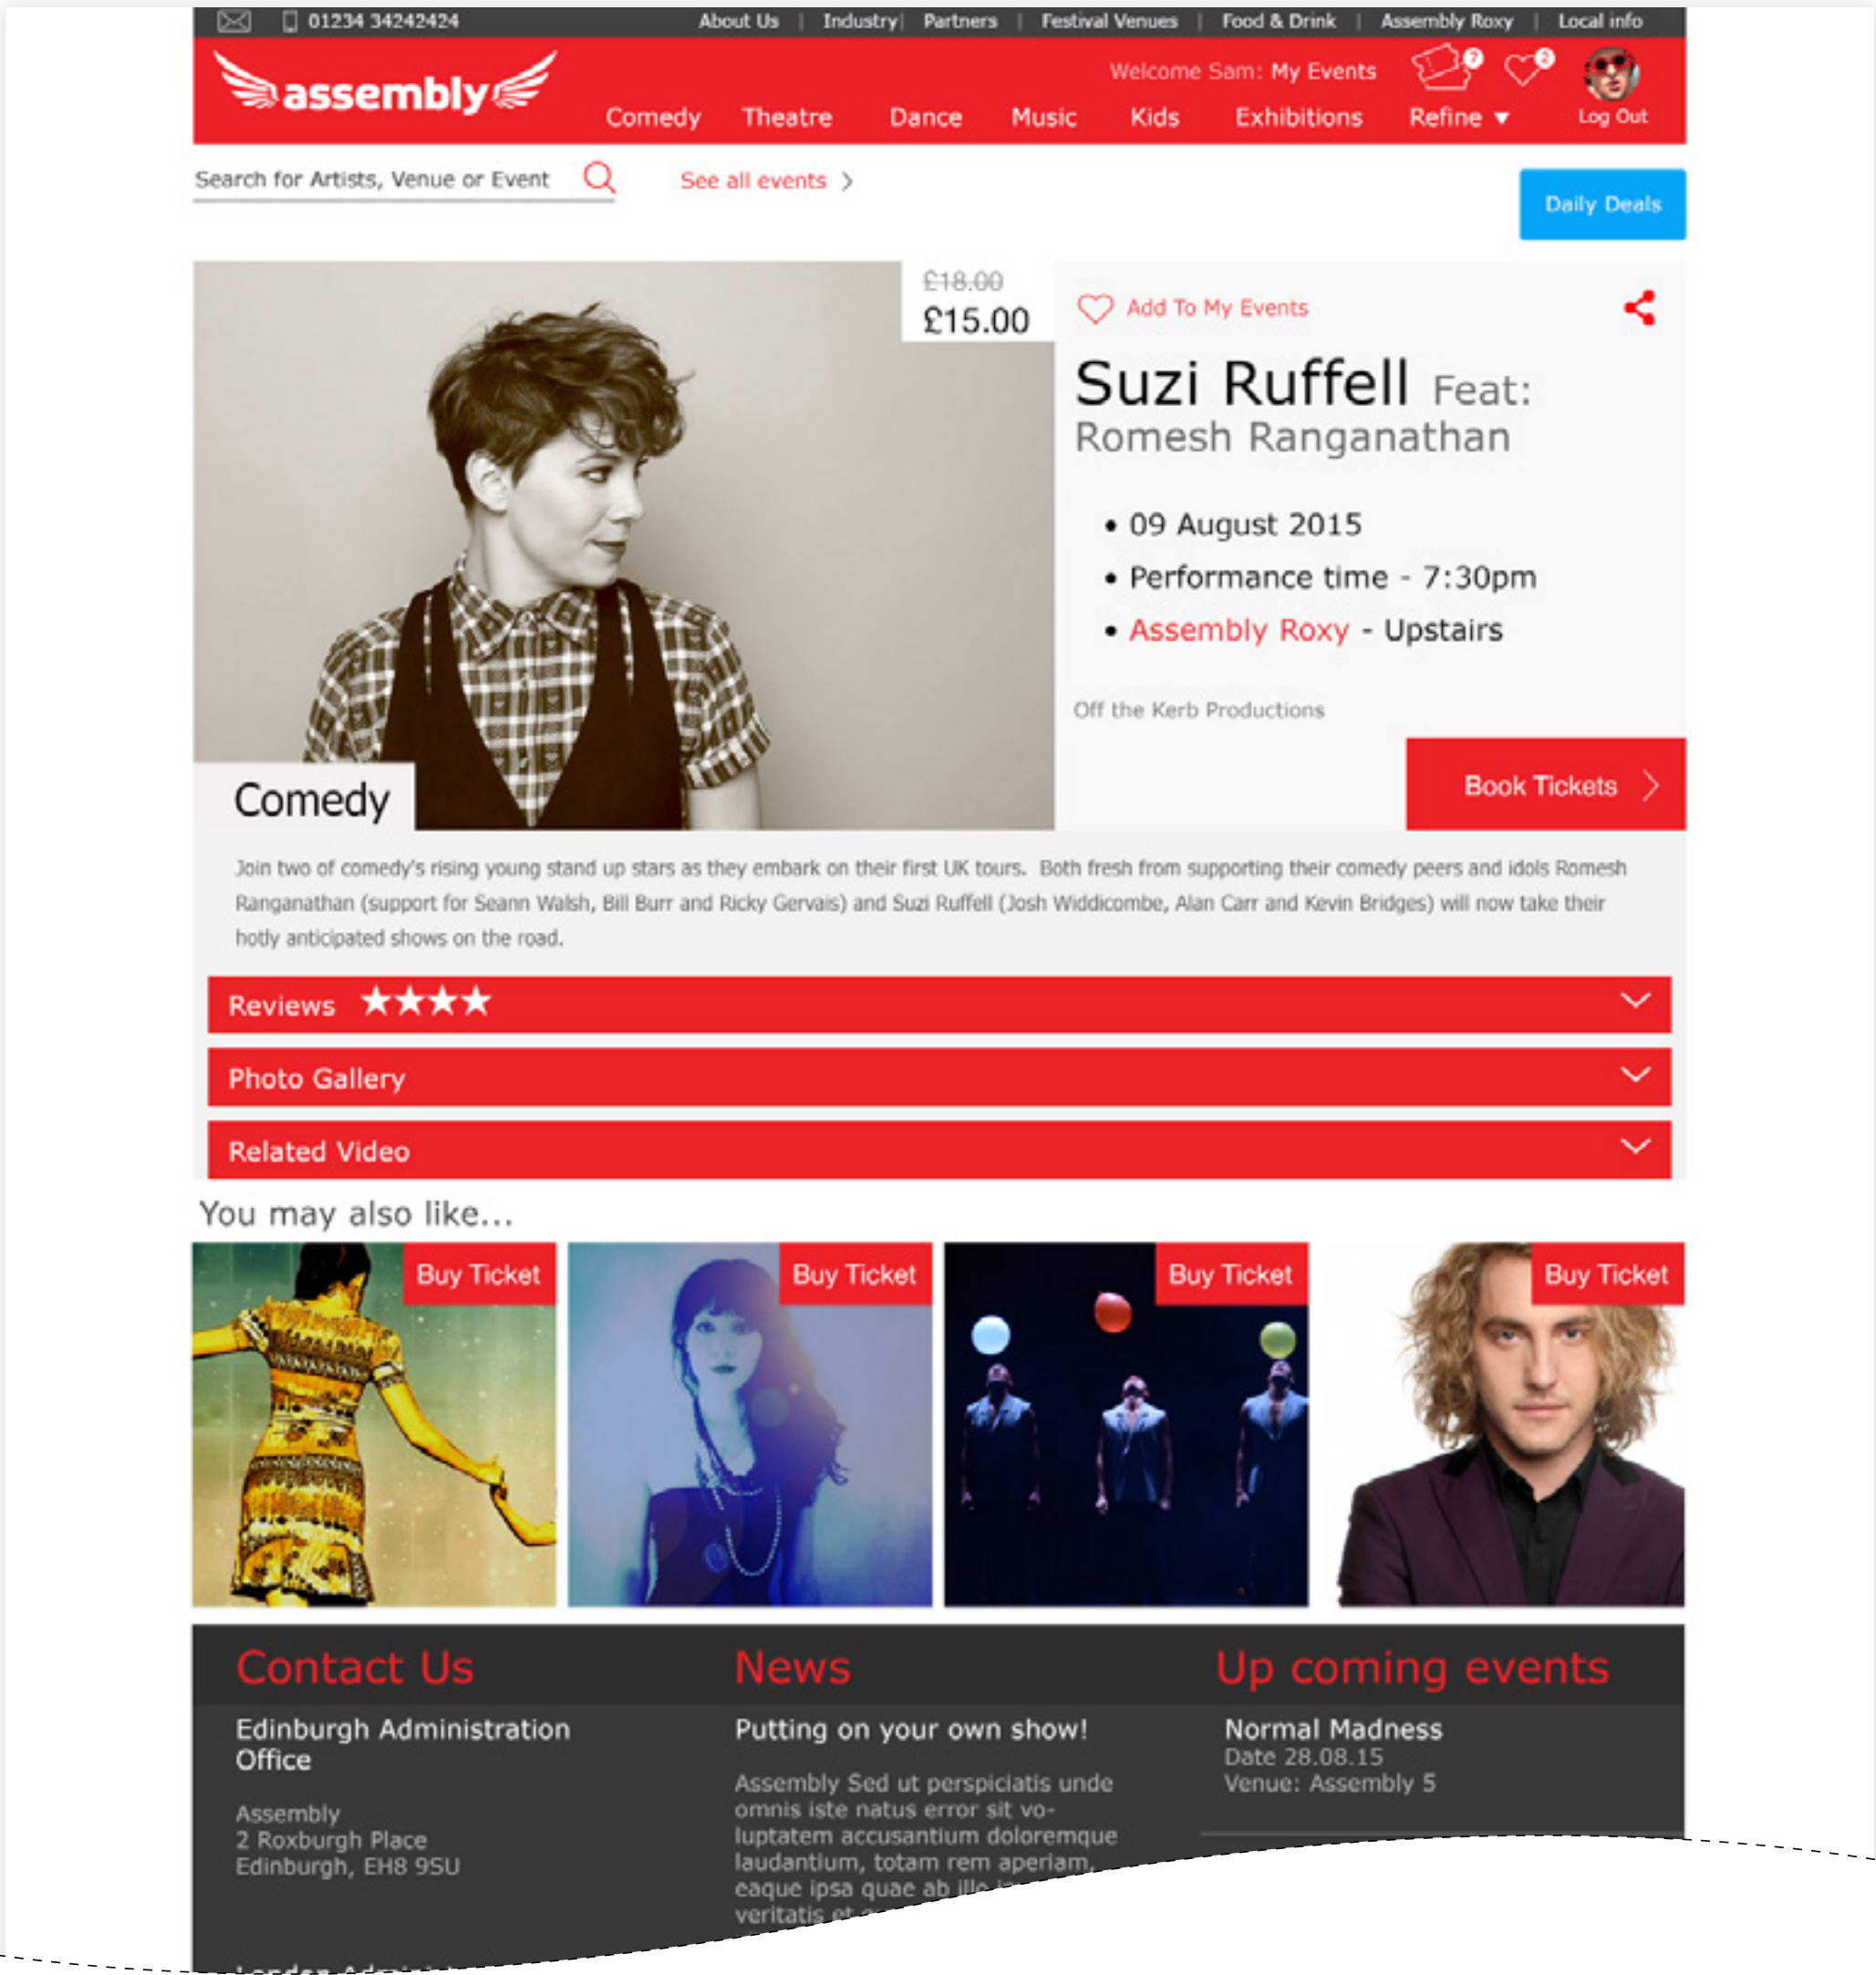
01234 34242424 About Us | Industry | Partners | Festival Venues | Food & Drink | Assembly Roxy | Local info

assembly

Welcome Sam: My Events 7 2

Comedy Theatre Dance Music Kids Exhibitions Refine ▼ Log Out

Search for Artists, Venue or Event

See all events >

Daily Deals

£18.00
£15.00

Add To My Events

Suzi Ruffell Feat: Romesh Ranganathan

- 09 August 2015
- Performance time - 7:30pm
- Assembly Roxy - Upstairs

Off the Kerb Productions

Book Tickets >

Comedy

Join two of comedy's rising young stand up stars as they embark on their first UK tours. Both fresh from supporting their comedy peers and idols Romesh Ranganathan (support for Seann Walsh, Bill Burr and Ricky Gervais) and Suzi Ruffell (Josh Widdicombe, Alan Carr and Kevin Bridges) will now take their hotly anticipated shows on the road.

Reviews ★★★★

Photo Gallery

Related Video

You may also like...

Buy Ticket

Buy Ticket

Buy Ticket

Buy Ticket

Contact Us

Edinburgh Administration Office

Assembly
2 Roxburgh Place
Edinburgh, EH8 9SU

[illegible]

News

Putting on your own show!

Assembly Sed ut perspiciatis unde omnis iste natus error sit voluptatem accusantium doloremque laudantium, totam rem aperiam, eaque ipsa quae ab illo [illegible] veritatis et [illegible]

Up coming events

Normal Madness
Date 28.08.15
Venue: Assembly 5